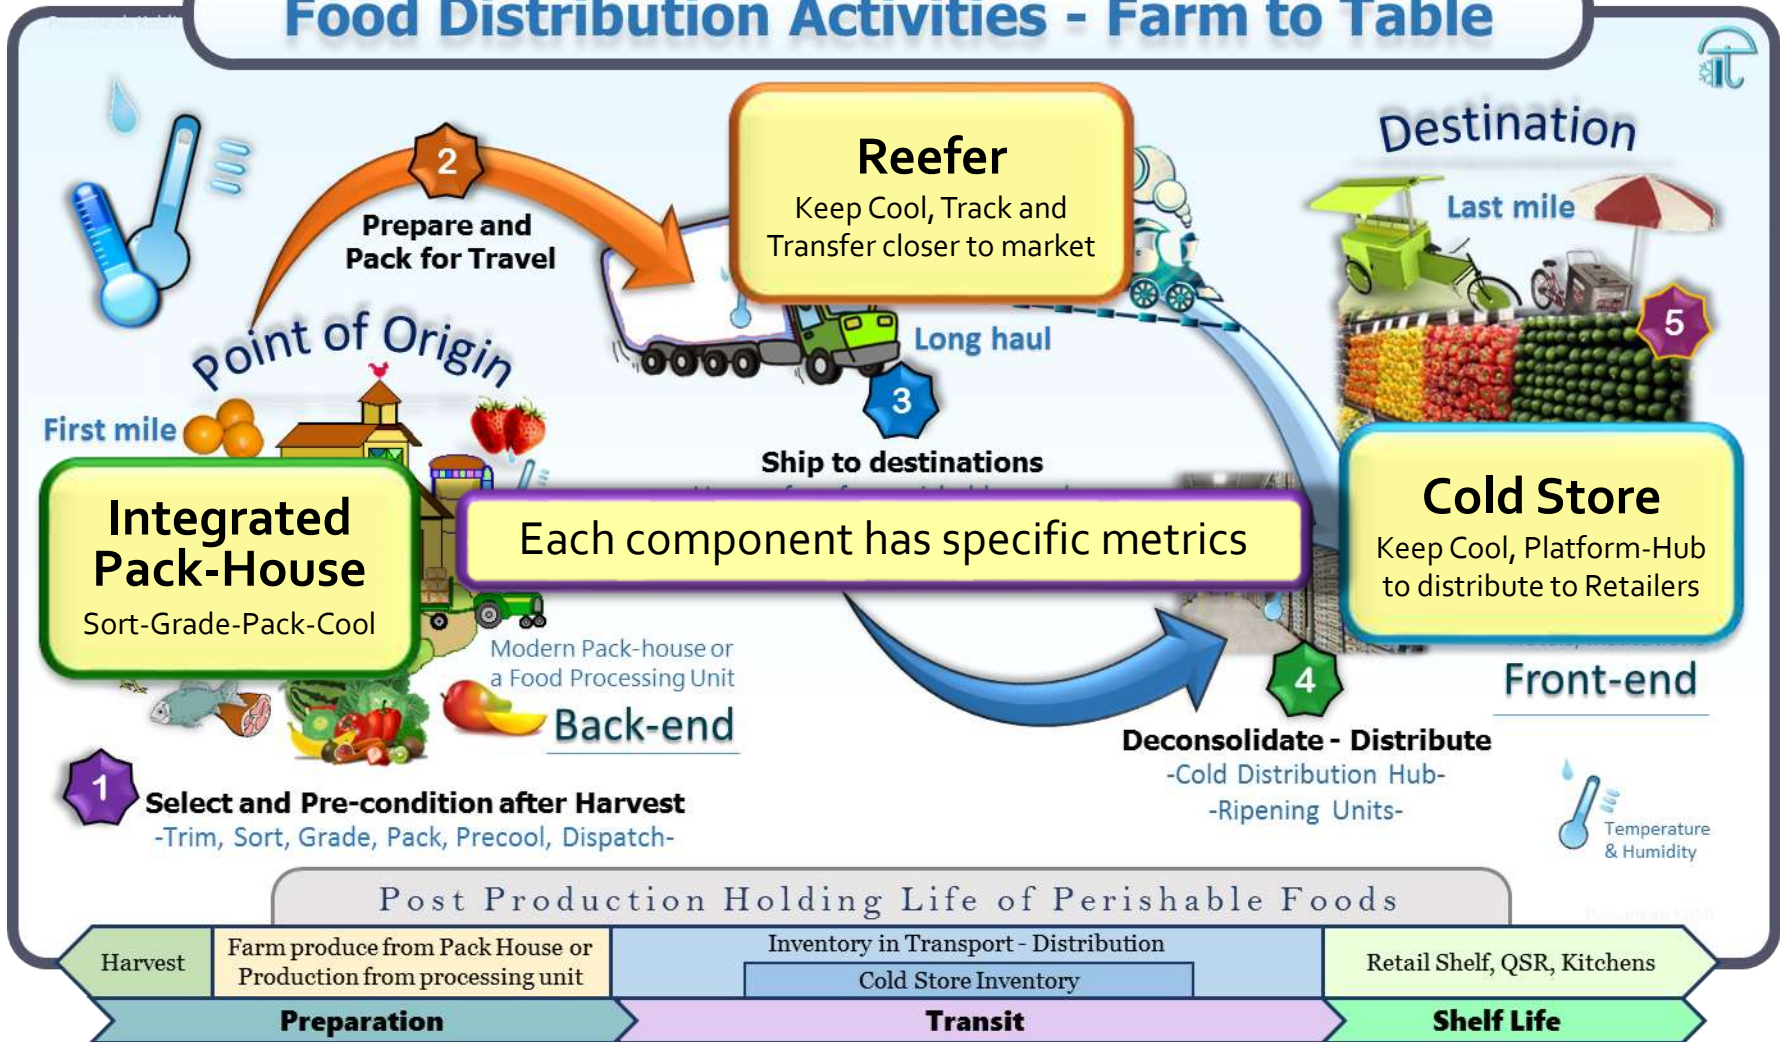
Food Distribution Activities - Farm to Table

2
Prepare and Pack for Travel

Reefer
Keep Cool, Track and Transfer closer to market

Destination

Last mile

5

Point of Origin

Long haul

3

First mile

Ship to destinations

Integrated Pack-House
Sort-Grade-Pack-Cool

Each component has specific metrics

Cold Store
Keep Cool, Platform-Hub to distribute to Retailers

Modern Pack-house or a Food Processing Unit

Back-end

4

Front-end

Deconsolidate - Distribute
-Cold Distribution Hub-
-Ripening Units-

1
Select and Pre-condition after Harvest
-Trim, Sort, Grade, Pack, Precool, Dispatch-

Temperature & Humidity

Post Production Holding Life of Perishable Foods

| Harvest | Farm produce from Pack House or Production from processing unit | Inventory in Transport - Distribution / Cold Store Inventory | Retail Shelf, QSR, Kitchens |
|---|---|---|---|

Preparation | Transit | Shelf Life